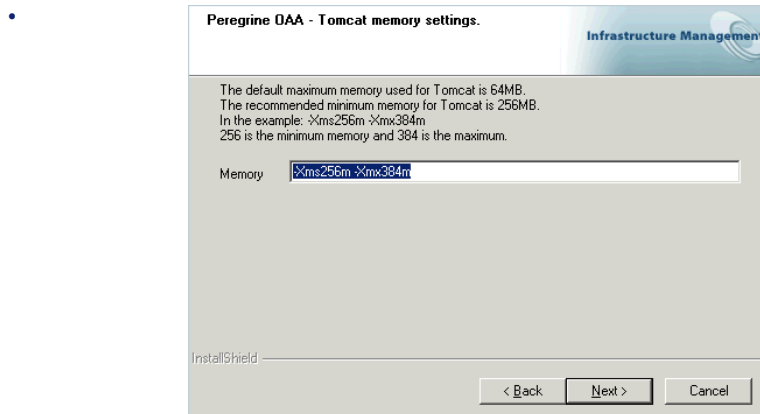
•

Peregrine OAA - Tomcat memory settings.

Infrastructure Managemen

The default maximum memory used for Tomcat is 64MB.
The recommended minimum memory for Tomcat is 256MB.
In the example: -Xms256m -Xmx384m
256 is the minimum memory and 384 is the maximum.

Memory -Xms256m -Xmx384m

InstallShield

< Back Next > Cancel